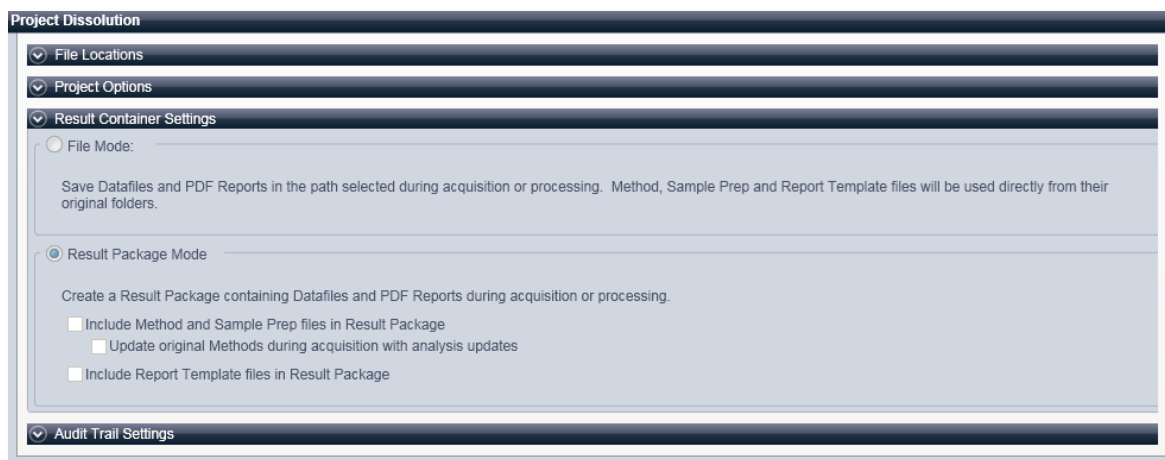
Project Dissolution

File Locations

Project Options

Result Container Settings

File Mode:

Save Datafiles and PDF Reports in the path selected during acquisition or processing. Method, Sample Prep and Report Template files will be used directly from their original folders.

Result Package Mode

Create a Result Package containing Datafiles and PDF Reports during acquisition or processing.

Include Method and Sample Prep files in Result Package

Update original Methods during acquisition with analysis updates

Include Report Template files in Result Package

Audit Trail Settings